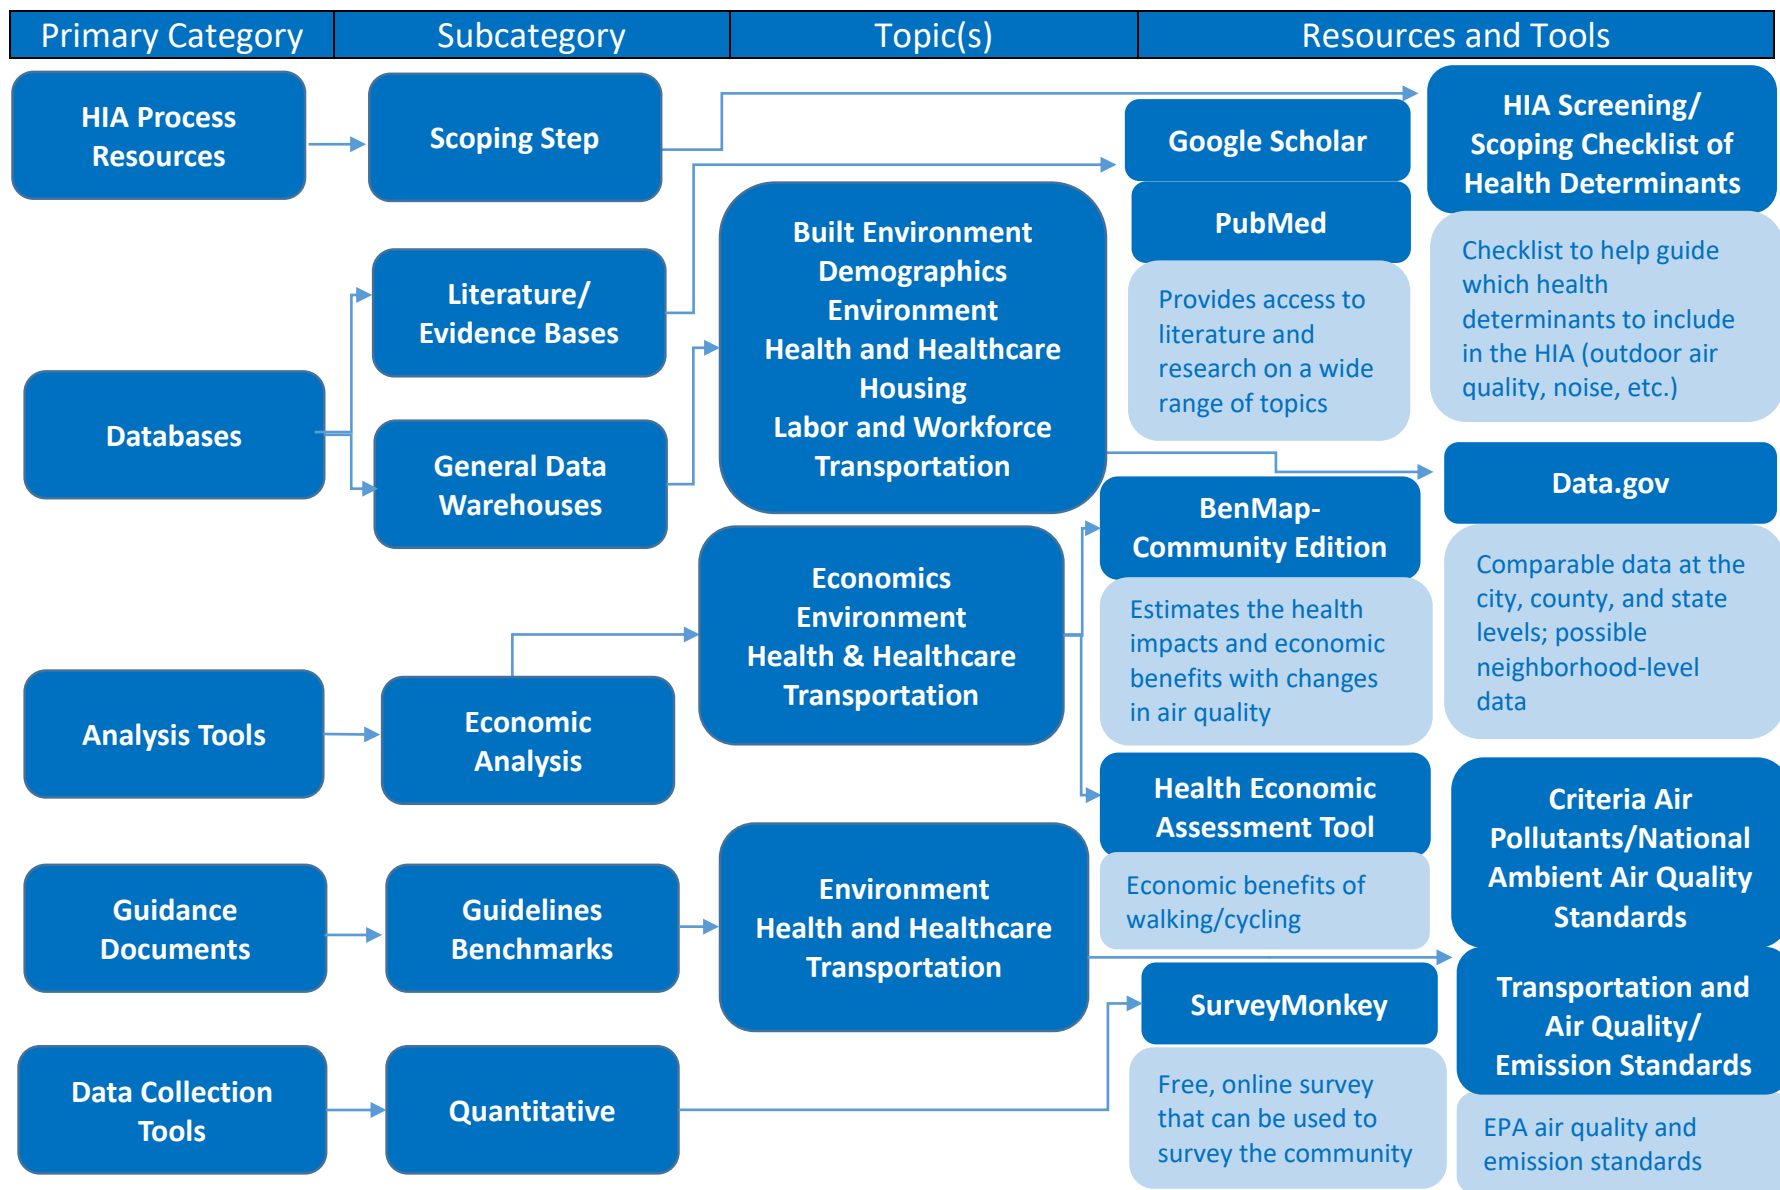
| Primary Category | Subcategory | Topic(s) | Resources and Tools |
|---|---|---|---|

HIA Process Resources

Scoping Step

Google Scholar

HIA Screening/ Scoping Checklist of Health Determinants

PubMed

Checklist to help guide which health determinants to include in the HIA (outdoor air quality, noise, etc.)

Built Environment
Demographics
Environment
Health and Healthcare
Housing
Labor and Workforce
Transportation

Provides access to literature and research on a wide range of topics

Literature/ Evidence Bases

Databases

General Data Warehouses

Data.gov

BenMap-Community Edition

Comparable data at the city, county, and state levels; possible neighborhood-level data

Economics
Environment
Health & Healthcare
Transportation

Estimates the health impacts and economic benefits with changes in air quality

Analysis Tools

Economic Analysis

Health Economic Assessment Tool

Criteria Air Pollutants/National Ambient Air Quality Standards

Economic benefits of walking/cycling

Guidance Documents

Guidelines Benchmarks

Environment
Health and Healthcare
Transportation

Transportation and Air Quality/ Emission Standards

SurveyMonkey

Free, online survey that can be used to survey the community

Data Collection Tools

Quantitative

EPA air quality and emission standards